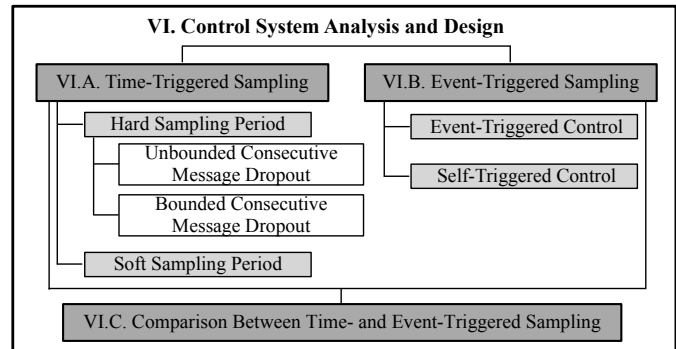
VI. Control System Analysis and Design

VI.A. Time-Triggered Sampling

Hard Sampling Period

Unbounded Consecutive Message Dropout

Bounded Consecutive Message Dropout

Soft Sampling Period

VI.B. Event-Triggered Sampling

Event-Triggered Control

Self-Triggered Control

VI.C. Comparison Between Time- and Event-Triggered Sampling